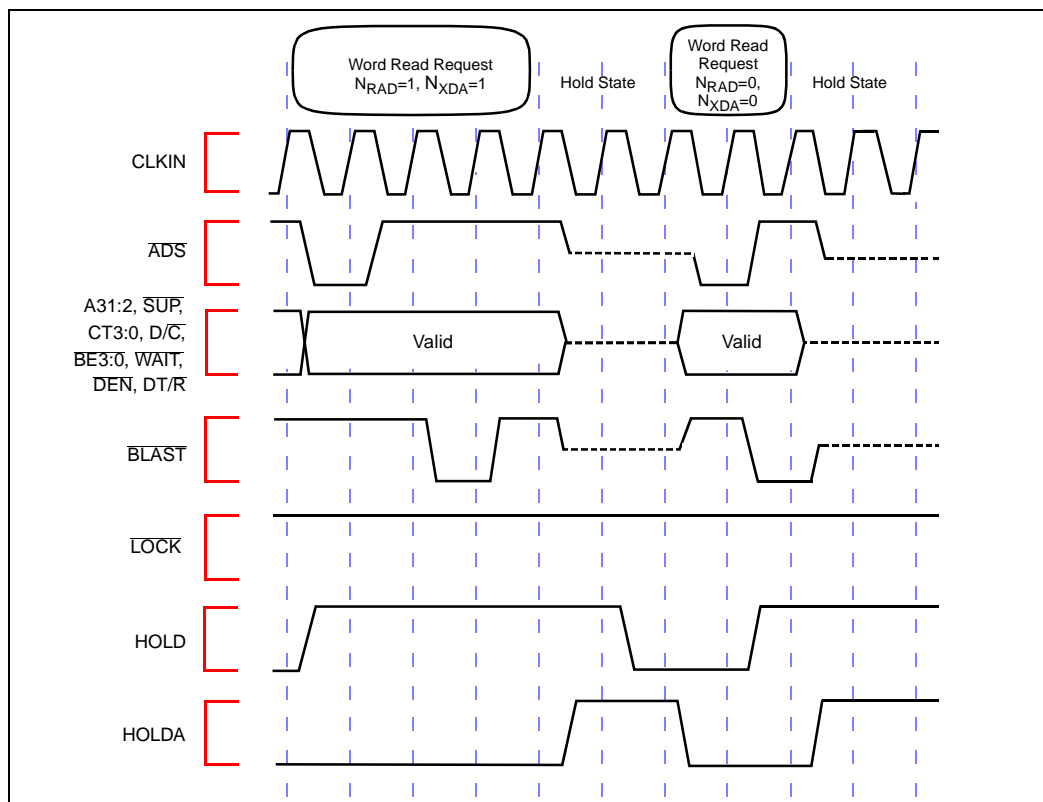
Word Read Request
$N_{RAD}$=1, $N_{XDA}$=1

Hold State

Word Read Request
$N_{RAD}$=0,
$N_{XDA}$=0

Hold State

CLKIN

$\overline{ADS}$

A31:2, $\overline{SUP}$, CT3:0, D/$\overline{C}$, $\overline{BE3:0}$, $\overline{WAIT}$, $\overline{DEN}$, DT/$\overline{R}$

Valid

Valid

$\overline{BLAST}$

$\overline{LOCK}$

HOLD

HOLDA